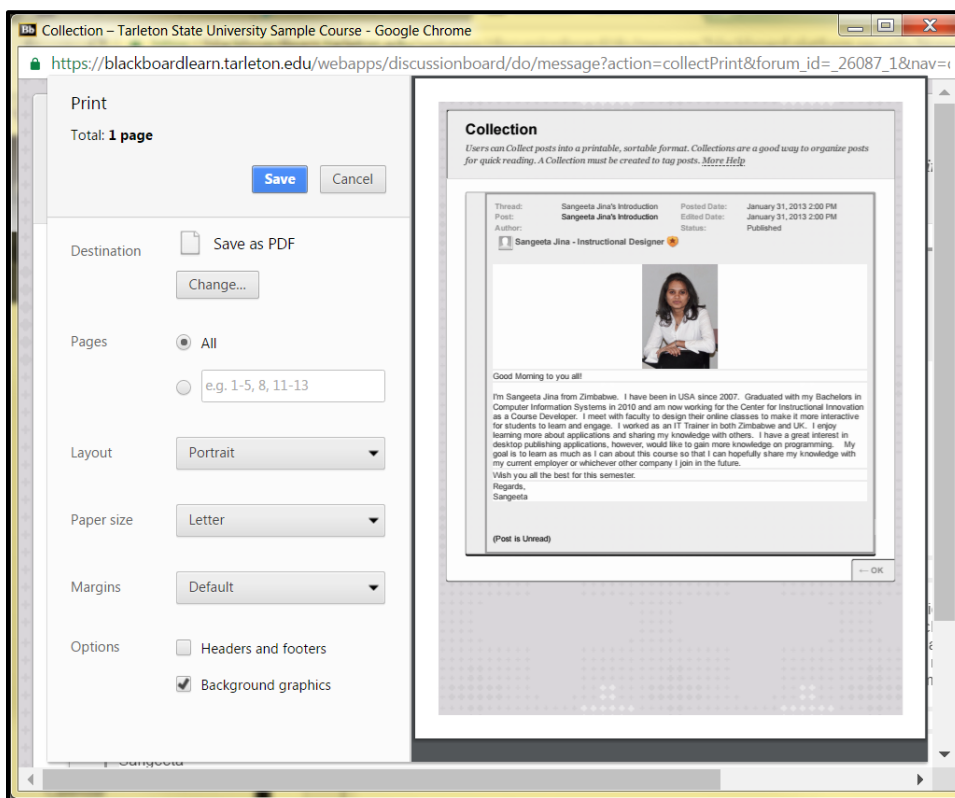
Bb Collection – Tarleton State University Sample Course - Google Chrome

https://blackboardlearn.tarleton.edu/webapps/discussionboard/do/message?action=collectPrint&forum_id=_26087_1&nav=

Print

Total: 1 page

Save Cancel

Destination Save as PDF

Change...

Pages All

e.g. 1-5, 8, 11-13

Layout Portrait

Paper size Letter

Margins Default

Options Headers and footers

Background graphics

Collection

Users can Collect posts into a printable, sortable format. Collections are a good way to organize posts for quick reading. A Collection must be created to tag posts. More Help

| Thread: | Sangeeta Jina's Introduction | Posted Date: | January 31, 2013 2:00 PM |
|---|---|---|---|
| Post: | Sangeeta Jina's Introduction | Edited Date: | January 31, 2013 2:00 PM |
| Author: | | Status: | Published |

Sangeeta Jina - Instructional Designer

Good Morning to you all!

I'm Sangeeta Jina from Zimbabwe. I have been in USA since 2007. Graduated with my Bachelors in Computer Information Systems in 2010 and am now working for the Center for Instructional Innovation as a Course Developer. I meet with faculty to design their online classes to make it more interactive for students to learn and engage. I worked as an IT Trainer in both Zimbabwe and UK. I enjoy learning more about applications and sharing my knowledge with others. I have a great interest in desktop publishing applications, however, would like to gain more knowledge on programming. My goal is to learn as much as I can about this course so that I can hopefully share my knowledge with my current employer or whichever other company I join in the future.

Wish you all the best for this semester.

Regards,
Sangeeta

(Post is Unread)

← OK

Sangeeta